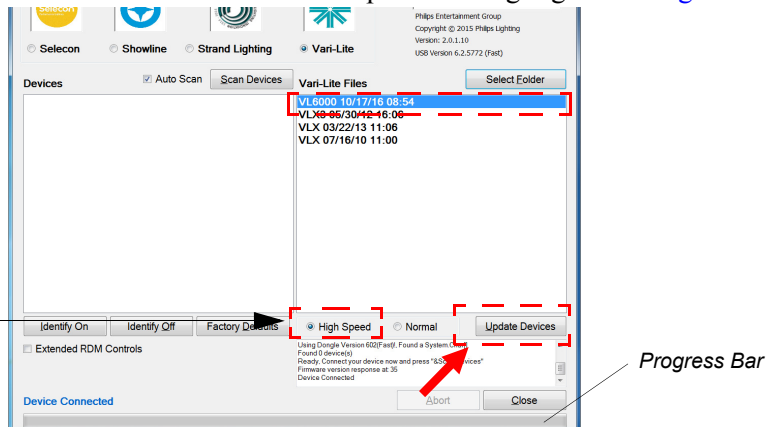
Selecon

Selecon
Showline
Strand Lighting
Vari-Lite

Philips Entertainment Group
Copyright © 2015 Philips Lighting
Version: 2.0.1.10
USB Version 6.2.5772 (Fast)

Devices
Auto Scan
Scan Devices

Vari-Lite Files
Select Folder

VL6000 10/17/16 08:54
VLX3 05/30/12 16:06
VLX 03/22/13 11:06
VLX 07/16/10 11:00

Identify On
Identify Off
Factory Defaults
High Speed
Normal
Update Devices

Extended RDM Controls

Using Dongle Version 602(Fast), Found a System Card
Found 0 device(s)
Ready, Connect your device now and press "&Scan Devices"
Firmware version response at 35
Device Connected

Progress Bar

Device Connected
Abort
Close